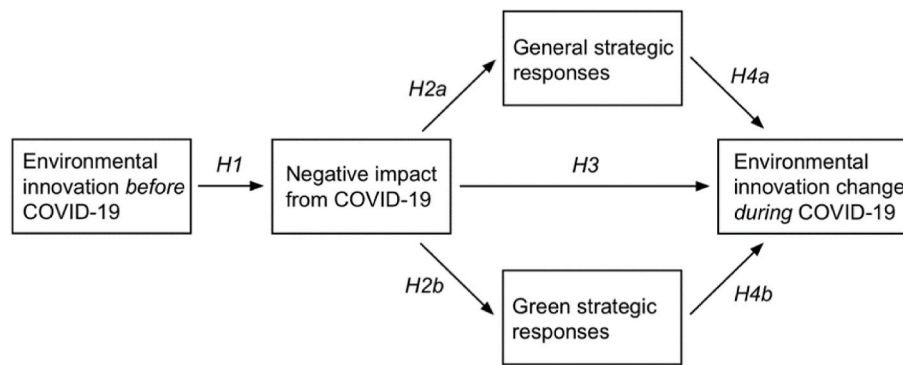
Environmental innovation *before* COVID-19

H1

Negative impact from COVID-19

H2a

General strategic responses

H4a

H3

Environmental innovation change *during* COVID-19

H2b

Green strategic responses

H4b